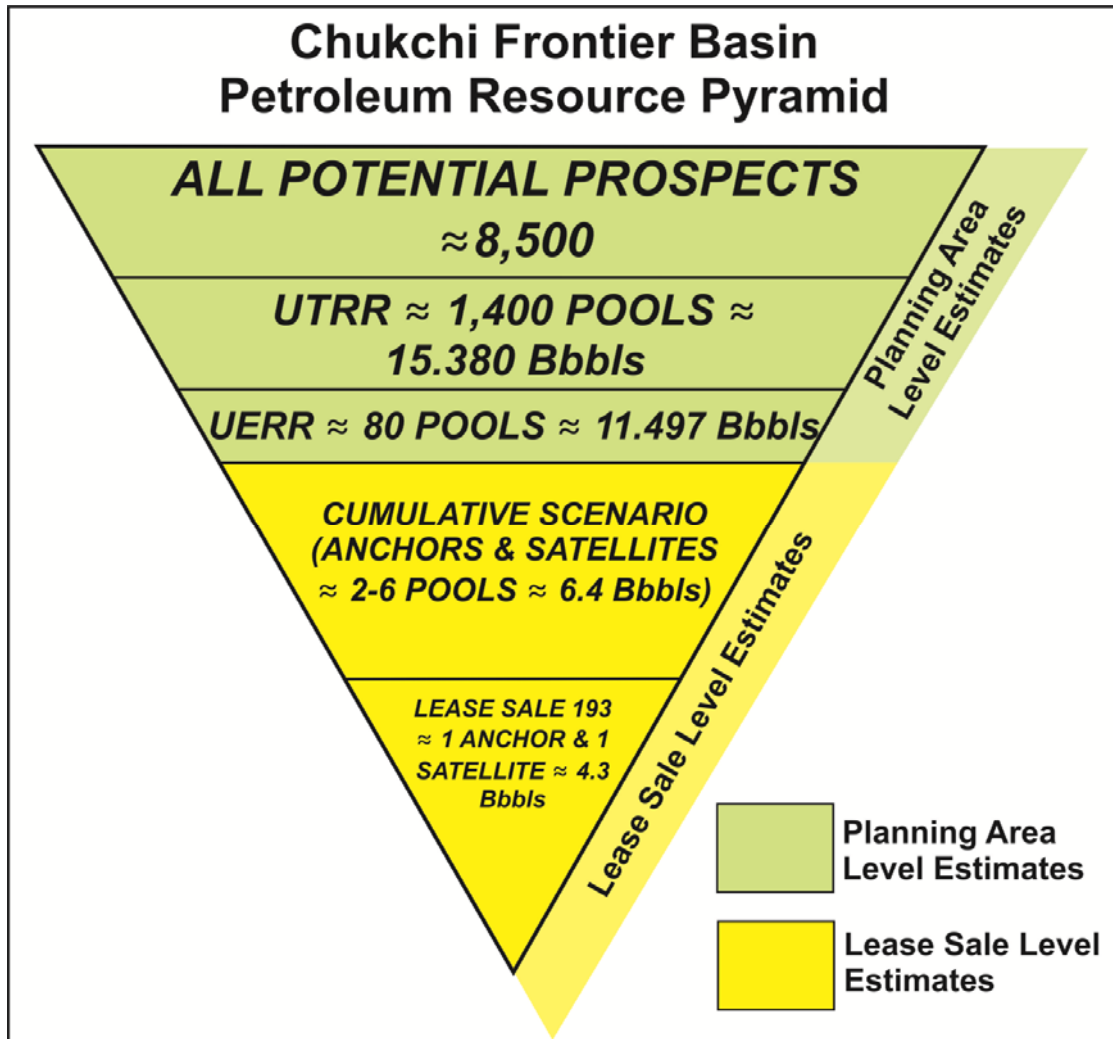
Chukchi Frontier Basin
Petroleum Resource Pyramid

ALL POTENTIAL PROSPECTS
≈8,500

UTRR ≈ 1,400 POOLS ≈ 15.380 Bbbls

UERR ≈ 80 POOLS ≈ 11.497 Bbbls

CUMULATIVE SCENARIO (ANCHORS & SATELLITES ≈ 2-6 POOLS ≈ 6.4 Bbbls)

LEASE SALE 193 ≈ 1 ANCHOR & 1 SATELLITE ≈ 4.3 Bbbls

Planning Area Level Estimates

Lease Sale Level Estimates

Planning Area Level Estimates

Lease Sale Level Estimates